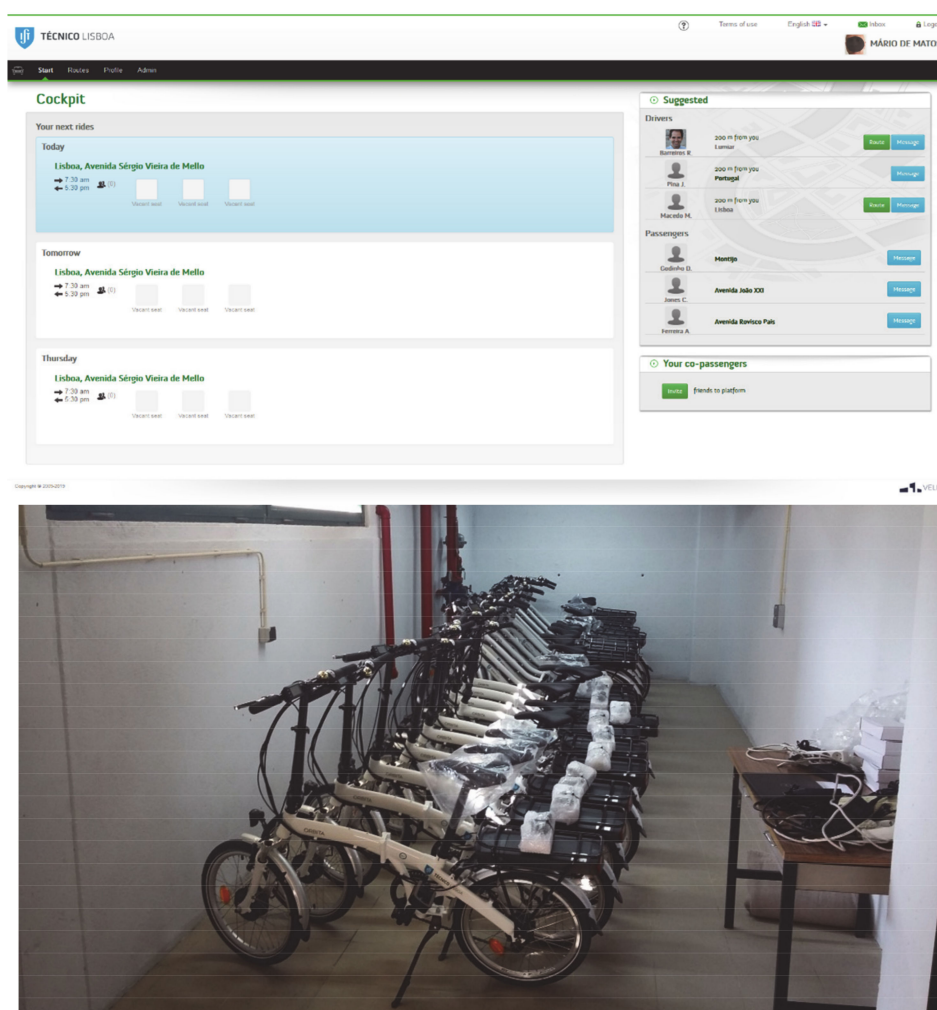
TÉCNICO LISBOA

Terms of use English Inbox Logo

MÁRIO DE MATO

Start Routes Profile Admin

Cockpit

Your next rides

Today

Lisboa, Avenida Sérgio Vieira de Mello

7:30 am
5:30 pm (0)

Vacant seat Vacant seat Vacant seat

Tomorrow

Lisboa, Avenida Sérgio Vieira de Mello

7:30 am
5:30 pm (0)

Vacant seat Vacant seat Vacant seat

Thursday

Lisboa, Avenida Sérgio Vieira de Mello

7:30 am
5:30 pm (0)

Vacant seat Vacant seat Vacant seat

Suggested

Drivers

Barreiros R. 200 m from you Lumiar Route Message

Pina J. 200 m from you Portugal Message

Macedo M. 200 m from you Lisboa Route Message

Passengers

Godinho D. Montijo Message

Jones C. Avenida João XXI Message

Ferreira A. Avenida Rovisco Pais Message

Your co-passengers

Invite friends to platform

Copyright © 2013-2015

VEL